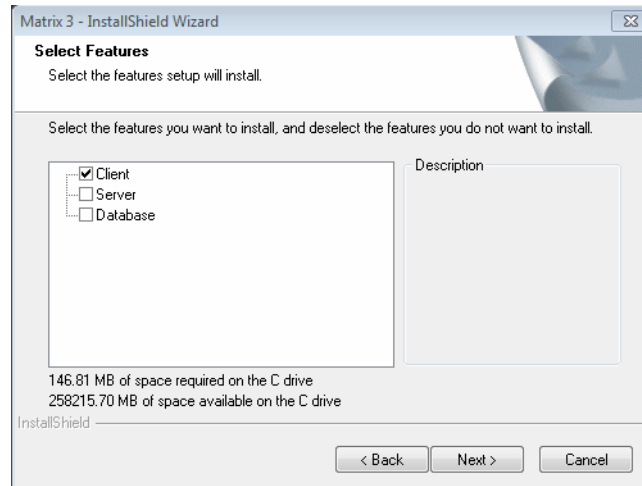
Matrix 3 - InstallShield Wizard

Select Features
Select the features setup will install.

Select the features you want to install, and deselect the features you do not want to install.

Client
Server
Database

Description

146.81 MB of space required on the C drive
258215.70 MB of space available on the C drive

InstallShield

< Back
Next >
Cancel